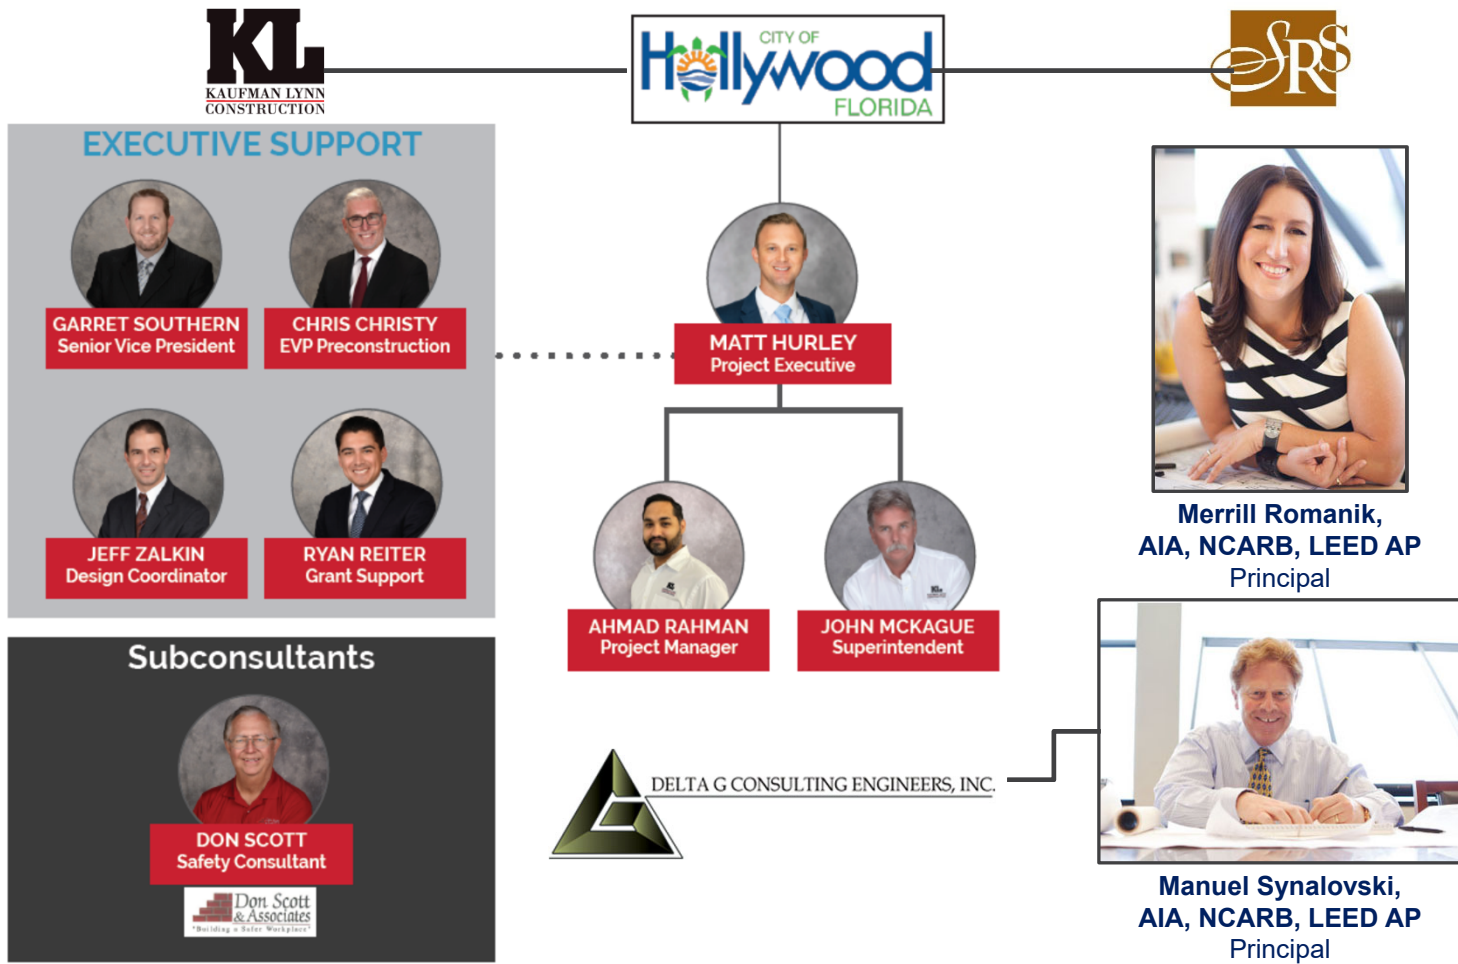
KL
KAUFMAN LYNN
CONSTRUCTION

CITY OF
Hollywood
FLORIDA

SRS

EXECUTIVE SUPPORT

GARRET SOUTHERN
Senior Vice President

CHRIS CHRISTY
EVP Preconstruction

JEFF ZALKIN
Design Coordinator

RYAN REITER
Grant Support

MATT HURLEY
Project Executive

AHMAD RAHMAN
Project Manager

JOHN MCKAGUE
Superintendent

Merrill Romanik,
AIA, NCARB, LEED AP
Principal

Subconsultants

DON SCOTT
Safety Consultant

Don Scott
& Associates
"Building a Safer Workplace"

DELTA G CONSULTING ENGINEERS, INC.

Manuel Synalovski,
AIA, NCARB, LEED AP
Principal